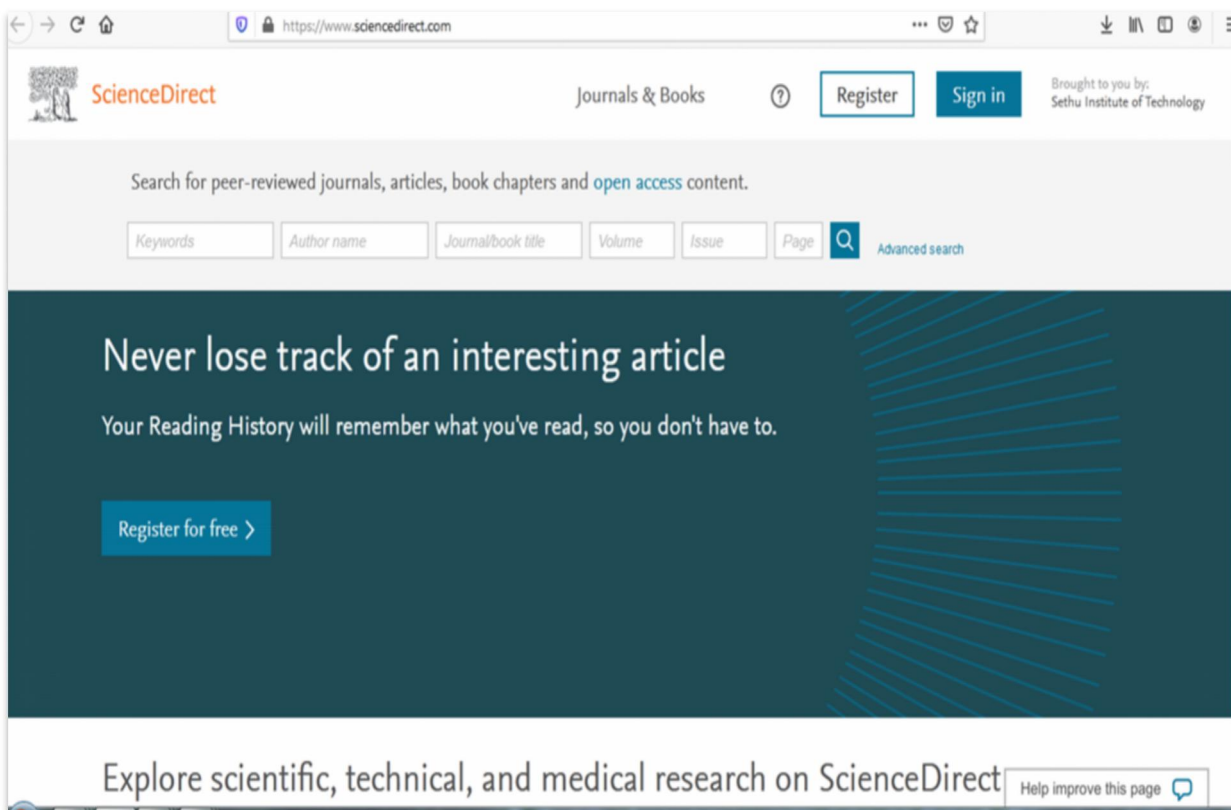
https://www.sciencedirect.com

ScienceDirect

Journals & Books

Register

Sign in

Brought to you by:
Sethu Institute of Technology

Search for peer-reviewed journals, articles, book chapters and open access content.

Keywords

Author name

Journal/book title

Volume

Issue

Page

Advanced search

Never lose track of an interesting article

Your Reading History will remember what you've read, so you don't have to.

Register for free >

Explore scientific, technical, and medical research on ScienceDirect

Help improve this page